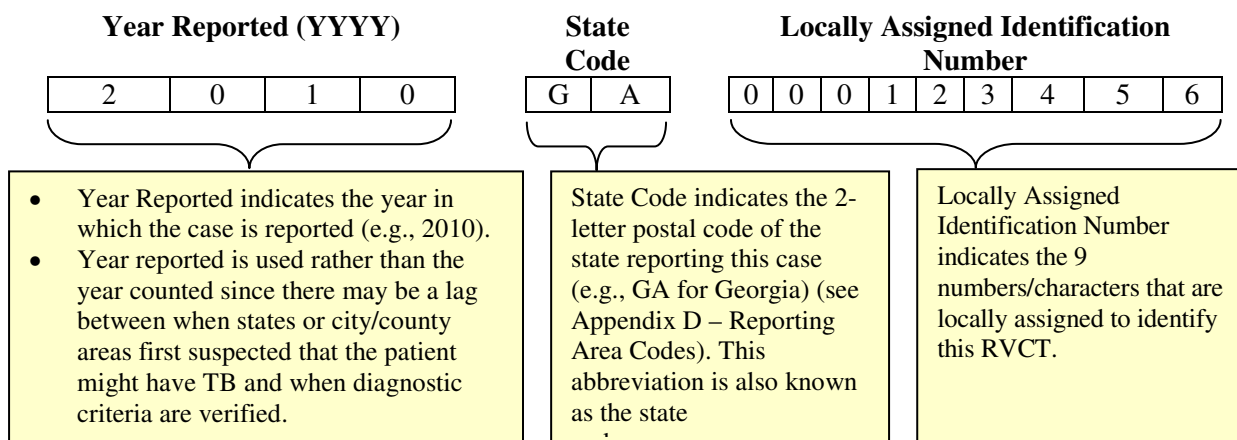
**Year Reported (YYYY)**

| 2 | 0 | 1 | 0 |
|---|---|---|---|

**State Code**

| G | A |
|---|---|

**Locally Assigned Identification Number**

| 0 | 0 | 0 | 1 | 2 | 3 | 4 | 5 | 6 |
|---|---|---|---|---|---|---|---|---|

- Year Reported indicates the year in which the case is reported (e.g., 2010).
- Year reported is used rather than the year counted since there may be a lag between when states or city/county areas first suspected that the patient might have TB and when diagnostic criteria are verified.

State Code indicates the 2-letter postal code of the state reporting this case (e.g., GA for Georgia) (see Appendix D – Reporting Area Codes). This abbreviation is also known as the state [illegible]

Locally Assigned Identification Number indicates the 9 numbers/characters that are locally assigned to identify this RVCT.